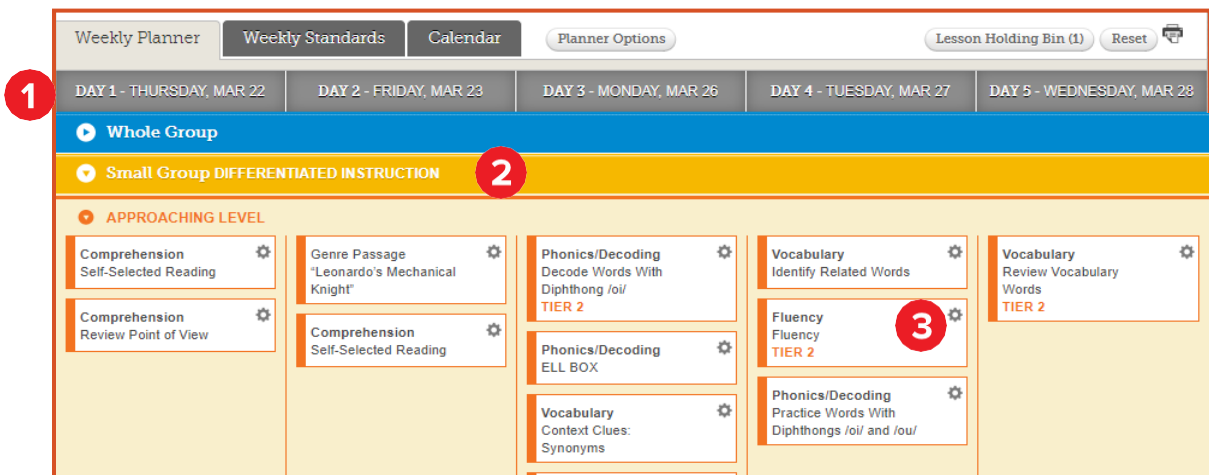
Weekly Planner | Weekly Standards | Calendar | Planner Options | Lesson Holding Bin (1) | Reset

1

DAY 1 - THURSDAY, MAR 22 | DAY 2 - FRIDAY, MAR 23 | DAY 3 - MONDAY, MAR 26 | DAY 4 - TUESDAY, MAR 27 | DAY 5 - WEDNESDAY, MAR 28

Whole Group

Small Group DIFFERENTIATED INSTRUCTION

2

APPROACHING LEVEL

Comprehension
Self-Selected Reading

Comprehension
Review Point of View

Genre Passage
"Leonardo's Mechanical Knight"

Comprehension
Self-Selected Reading

Phonics/Decoding
Decode Words With Diphthong /oi/
TIER 2

Phonics/Decoding
ELL BOX

Vocabulary
Context Clues: Synonyms

Vocabulary
Identify Related Words

Fluency
Fluency
TIER 2

3

Phonics/Decoding
Practice Words With Diphthongs /oi/ and /ou/

Vocabulary
Review Vocabulary Words
TIER 2